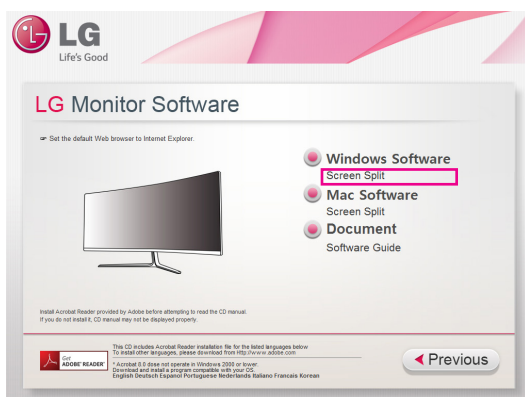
LG
Life's Good

LG Monitor Software

☞ Set the default Web browser to Internet Explorer.

Windows Software
Screen Split

Mac Software
Screen Split

Document
Software Guide

Install Acrobat Reader provided by Adobe before attempting to read the CD manual.
If you do not install it, CD manual may not be displayed properly.

Get ADOBE® READER®

This CD includes Acrobat Reader installation file for the listed languages below
To install other languages, please download from http://www.adobe.com

* Acrobat 8.0 does not operate in Windows 2000 or lower.
Download and install a program compatible with your OS.
English Deutsch Espanol Portuguese Nederlands Italiano Francais Korean

◀ Previous